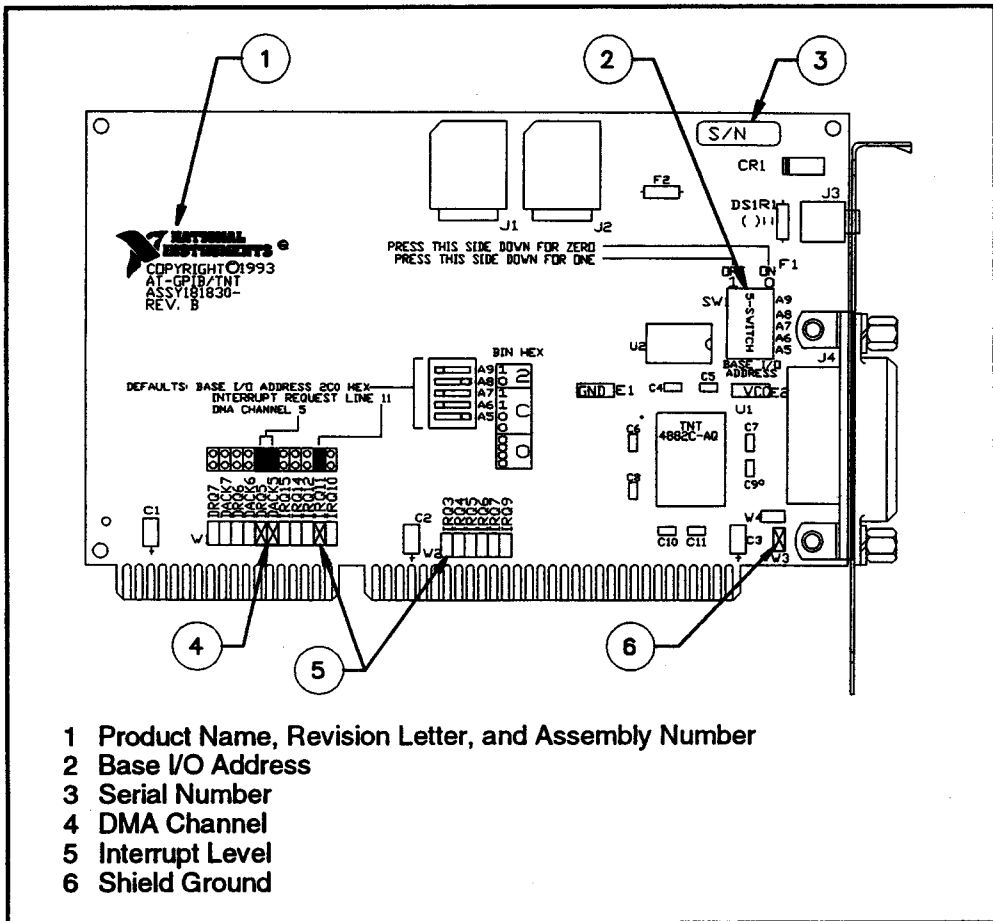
1
2
3

S/N
CR1
F2
J1
J2
DS1R1
J3
NATIONAL INSTRUMENTS
COPYRIGHT©1993
AT-GPIB/TNT
ASSY181830-
REV. B
PRESS THIS SIDE DOWN FOR ZERO
PRESS THIS SIDE DOWN FOR ONE
F1
OFF ON
SW1
5-SWITCH
A9
A8
A7
A6
A5
U2
BASE I/O ADDRESS
J4
BIN HEX
A9 1
A8 0 2
A7 1
A6 1
A5 0 C
0
0
0 0
DEFAULTS: BASE I/O ADDRESS 2C0 HEX
INTERRUPT REQUEST LINE 11
DMA CHANNEL 5
GND E1
C4
C5
VCC E2
U1
C6
TNT
4882C-AQ
C7
C8
C9
C1
W1
DRQ7
DACK7
DRQ6
DACK6
DRQ5
DACK5
IRQ15
IRQ14
IRQ12
IRQ11
IRQ10
C2
W2
IRQ3
IRQ4
IRQ5
IRQ6
IRQ7
IRQ9
C10
C11
W4
C3
W3
4
5
6

1 Product Name, Revision Letter, and Assembly Number
2 Base I/O Address
3 Serial Number
4 DMA Channel
5 Interrupt Level
6 Shield Ground